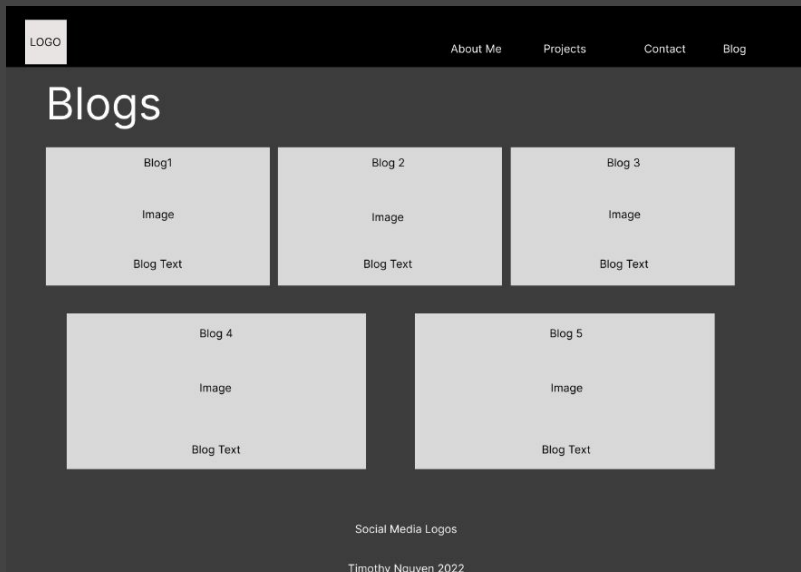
LOGO

About Me Projects Contact Blog

Blogs

Blog1

Image

Blog Text

Blog 2

Image

Blog Text

Blog 3

Image

Blog Text

Blog 4

Image

Blog Text

Blog 5

Image

Blog Text

Social Media Logos

Timothy Nguyen 2022